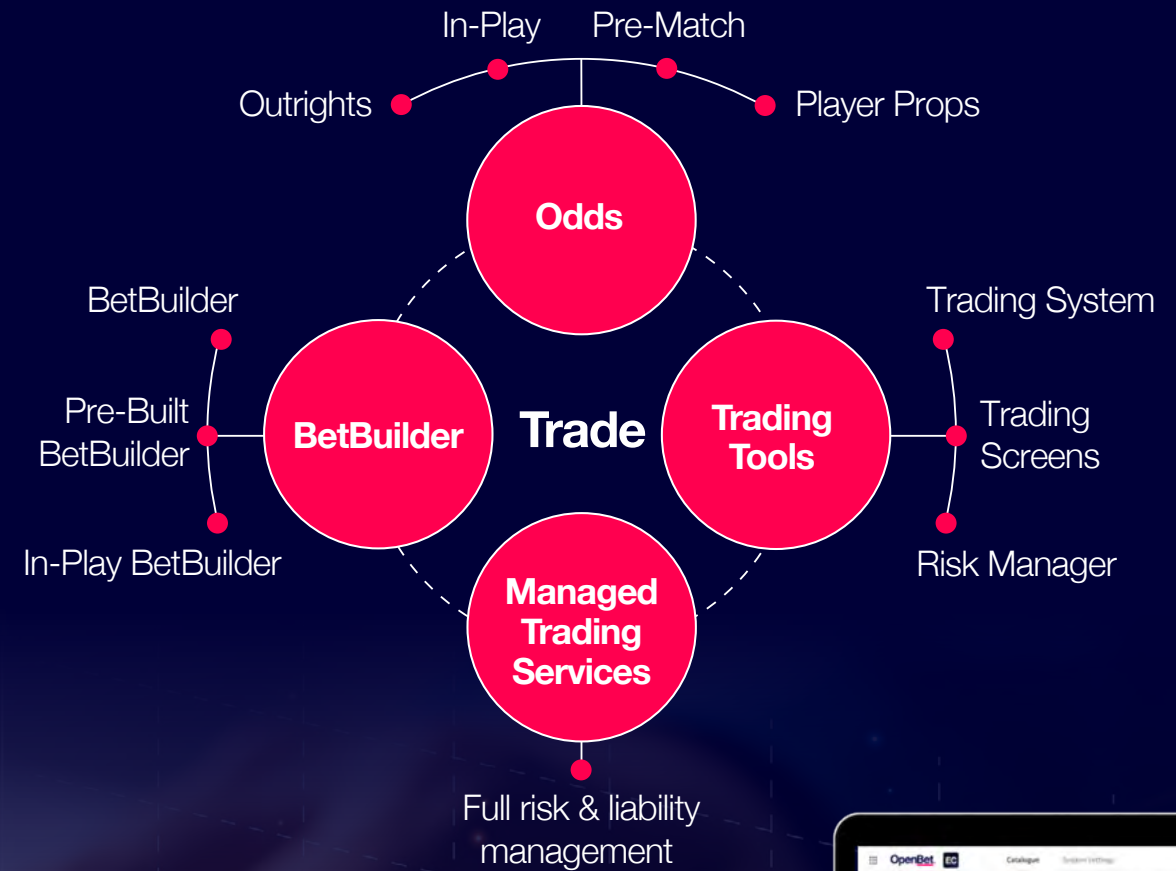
In-Play

Pre-Match

Outrights

Player Props

Odds

BetBuilder

Pre-Built BetBuilder

In-Play BetBuilder

BetBuilder

Trade

Trading Tools

Trading System

Trading Screens

Risk Manager

Managed Trading Services

Full risk & liability management

OpenBet

EC

Catalogue

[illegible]